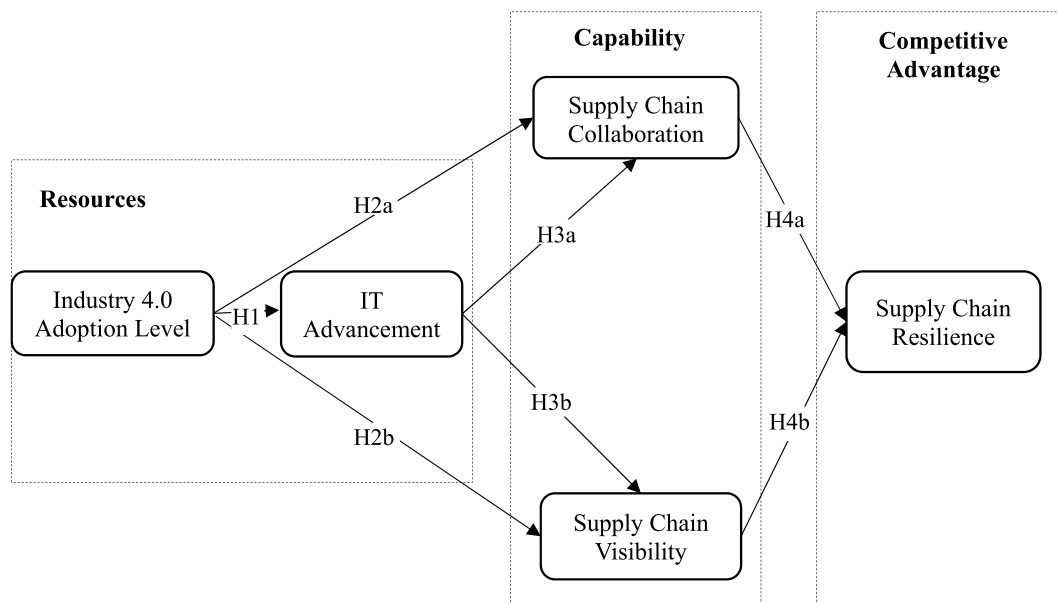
Capability

Competitive Advantage

Supply Chain Collaboration

Resources

H2a

H3a

H4a

Industry 4.0 Adoption Level

H1

IT Advancement

Supply Chain Resilience

H3b

H2b

H4b

Supply Chain Visibility